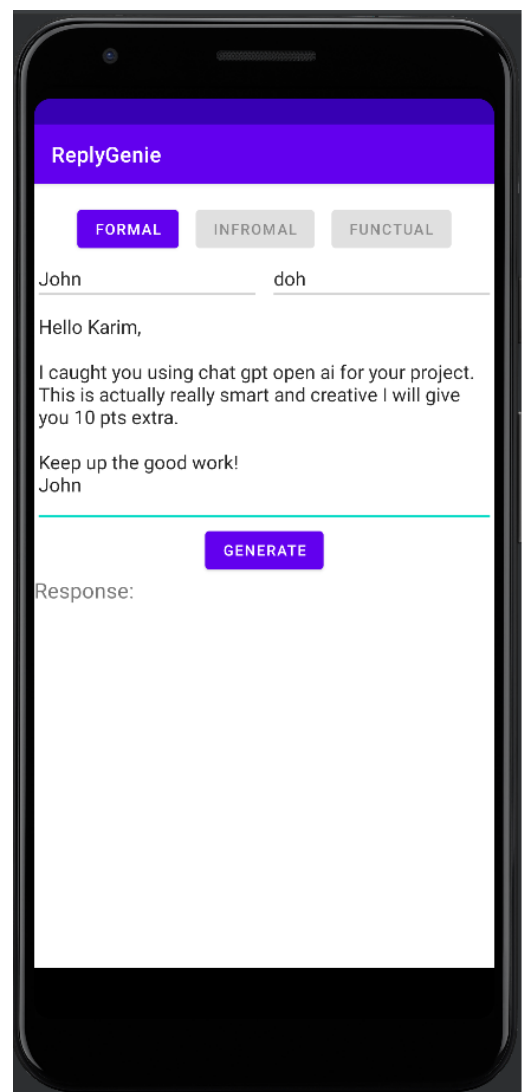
ReplyGenie

FORMAL INFROMAL FUNCTUAL

John doh

Hello Karim,

I caught you using chat gpt open ai for your project. This is actually really smart and creative I will give you 10 pts extra.

Keep up the good work!
John

GENERATE

Response: